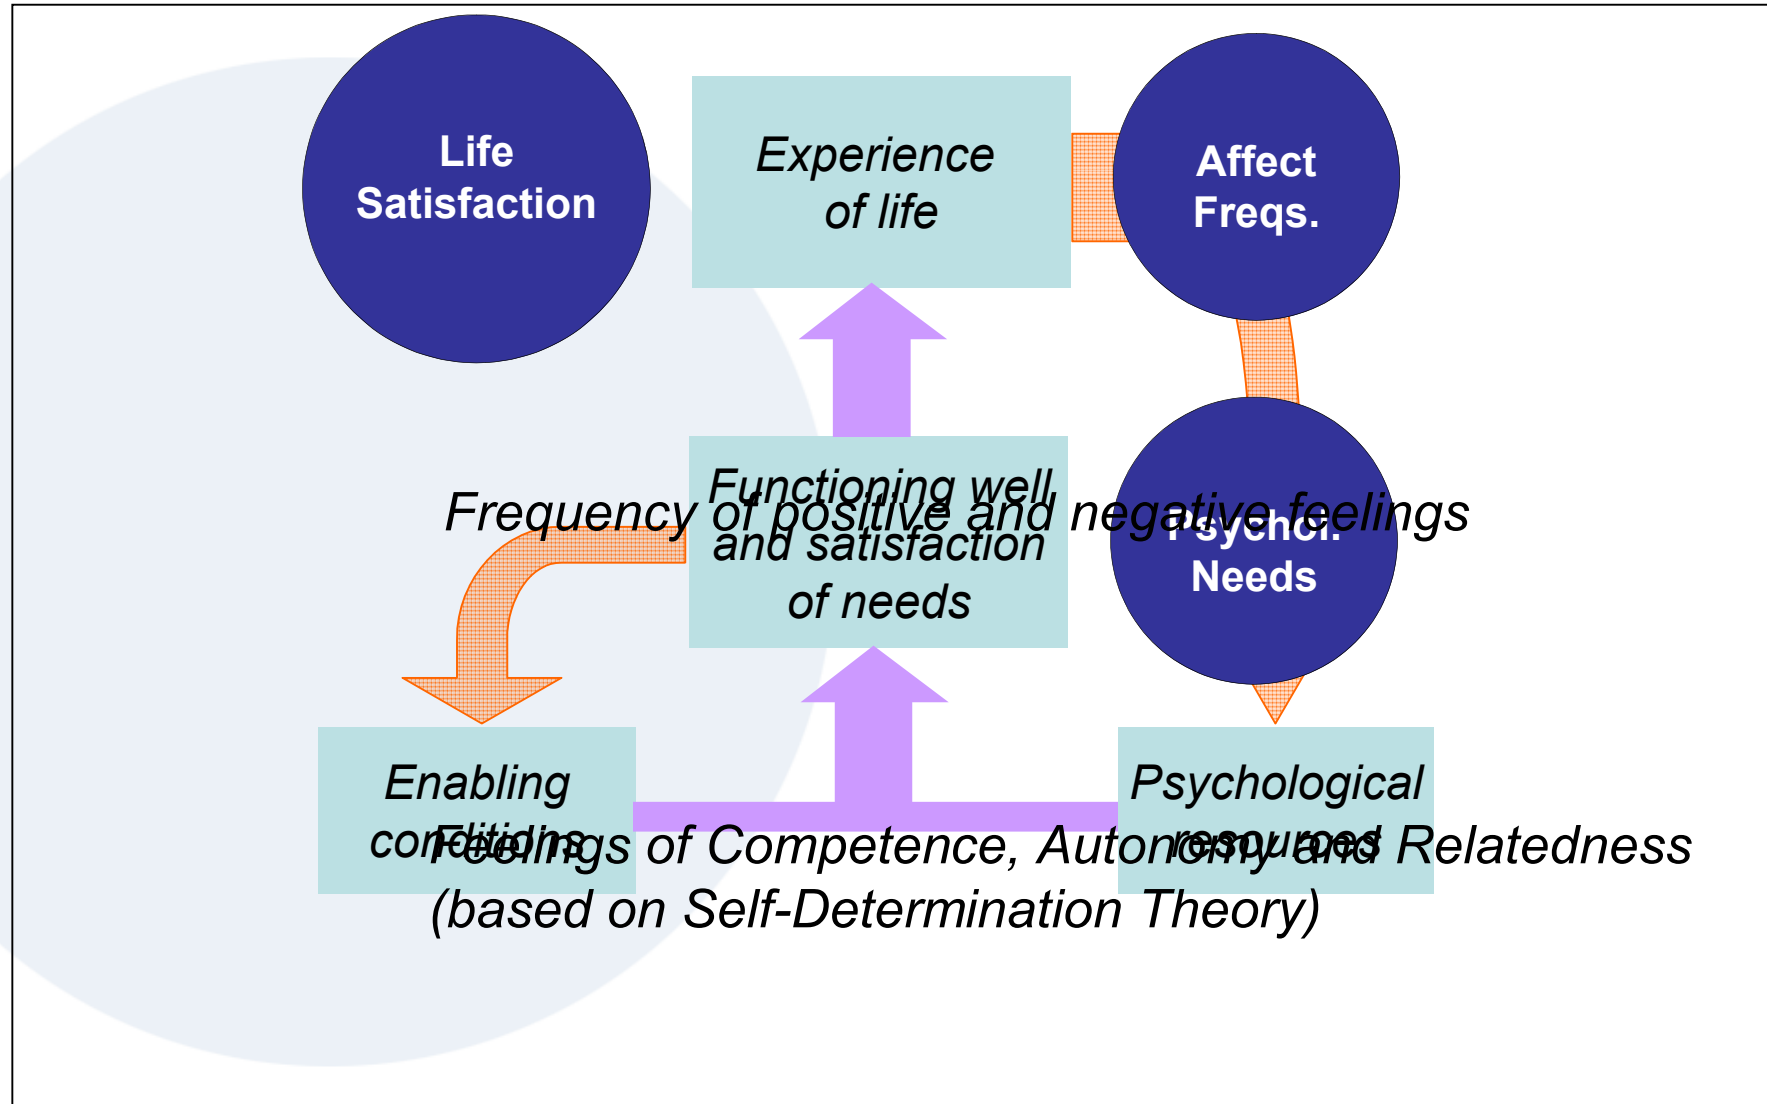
Life Satisfaction

Experience of life

Affect Freqs.

Functioning well and satisfaction of needs

Frequency of positive and negative feelings

Psychol. Needs

Enabling conditions

Psychological resources

Feelings of Competence, Autonomy and Relatedness (based on Self-Determination Theory)